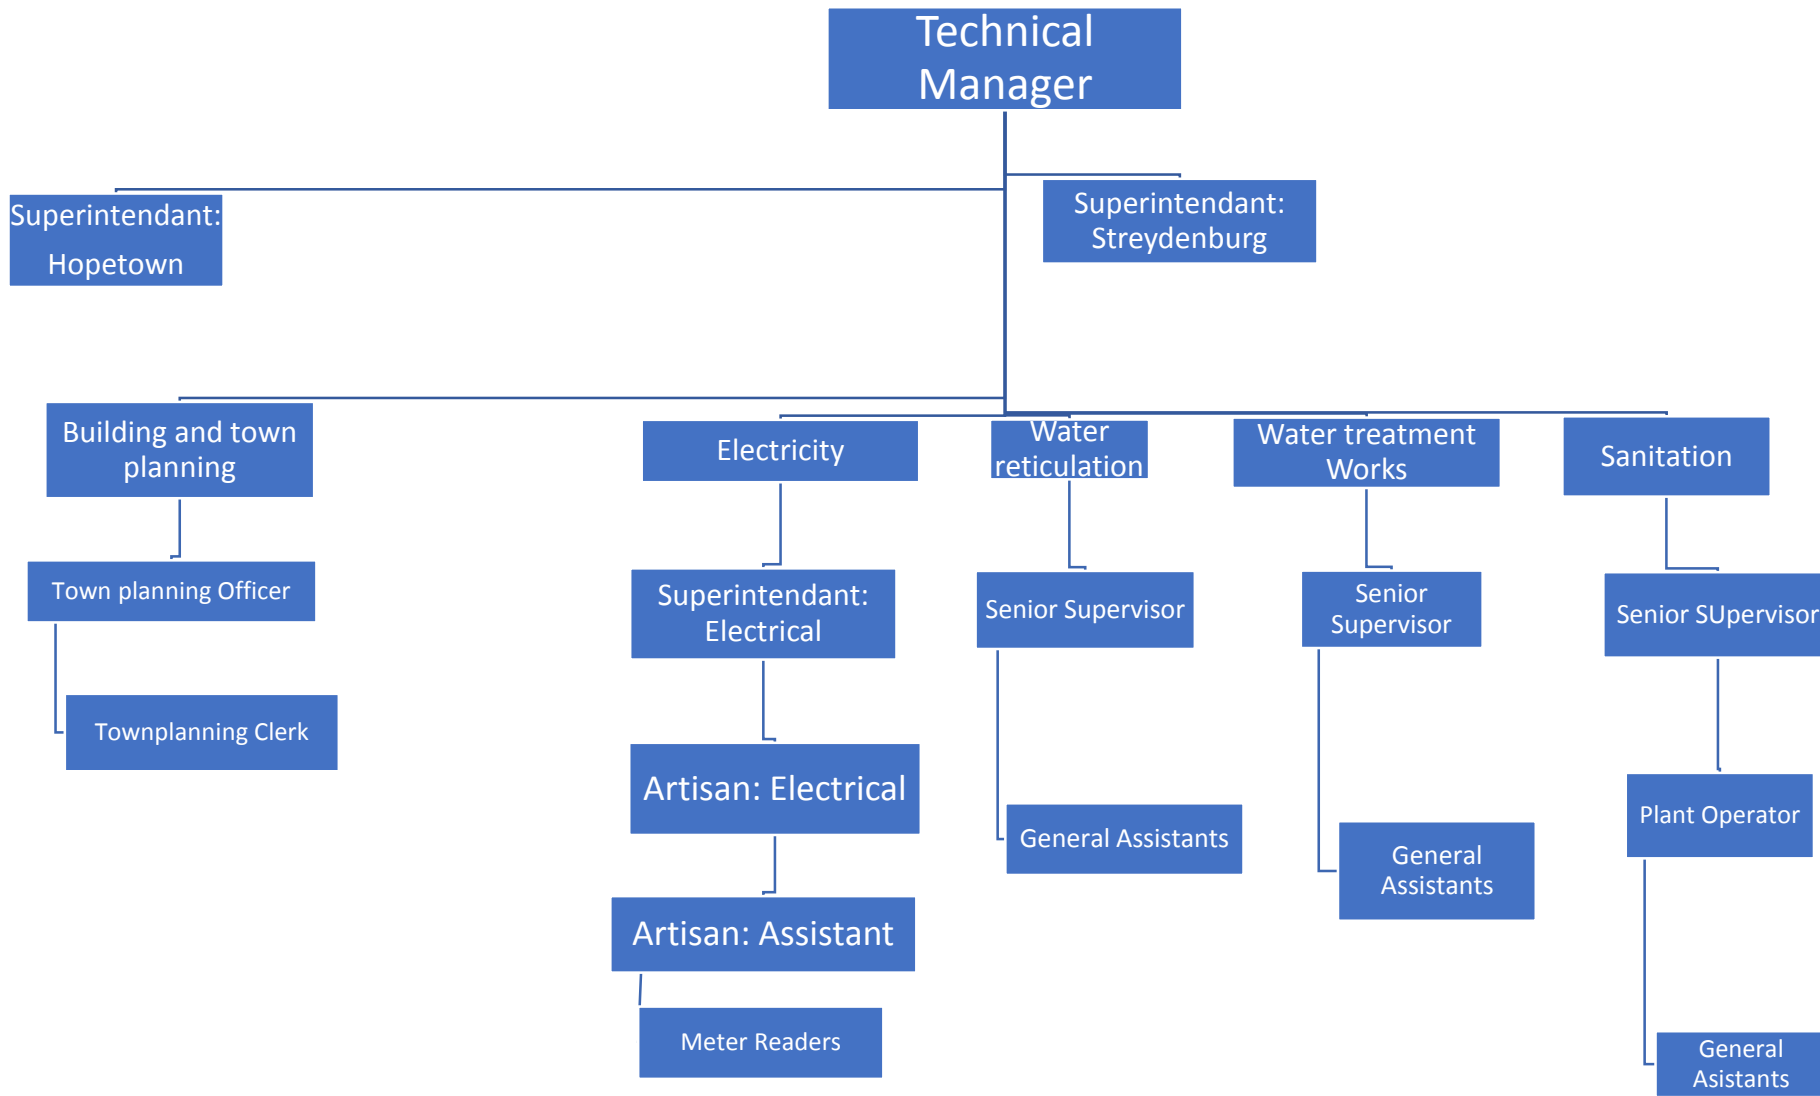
Technical Manager

Superintendant: Hopetown

Superintendant: Streydenburg

Building and town planning

Town planning Officer

Townplanning Clerk

Electricity

Superintendant: Electrical

Artisan: Electrical

Artisan: Assistant

Meter Readers

Water reticulation

Senior Supervisor

General Assistants

Water treatment Works

Senior Supervisor

General Assistants

Sanitation

Senior SUpervisor

Plant Operator

General Asistants